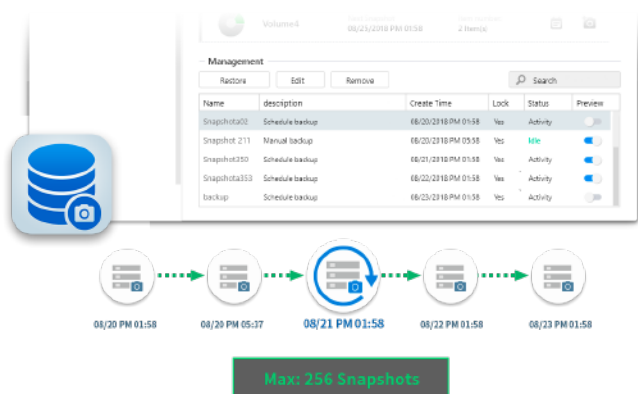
Volume4 08/25/2018 PM 01:58 2 item(s)

Management

Restore Edit Remove

Search

| Name | description | Create Time | Lock | Status | Preview |
|---|---|---|---|---|---|
| Snapshota02 | Schedule backup | 08/20/2018 PM 01:58 | Yes | Activity | |
| Snapshot 211 | Manual backup | 08/20/2018 PM 01:58 | Yes | Idle | |
| Snapshot350 | Schedule backup | 08/21/2018 PM 01:58 | Yes | Activity | |
| Snapshota353 | Schedule backup | 08/22/2018 PM 01:58 | Yes | Activity | |
| backup | Schedule backup | 08/23/2018 PM 01:58 | Yes | Activity | |

08/20 PM 01:58
08/20 PM 05:37
08/21 PM 01:58
08/22 PM 01:58
08/23 PM 01:58

Max: 256 Snapshots